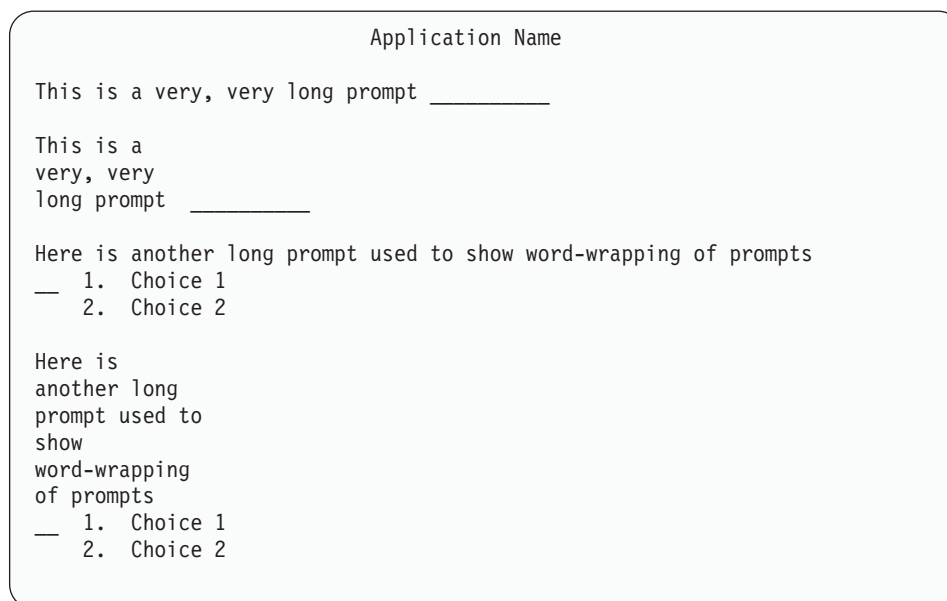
Application Name

This is a very, very long prompt _________

This is a
very, very
long prompt _________

Here is another long prompt used to show word-wrapping of prompts
__ 1. Choice 1
2. Choice 2

Here is
another long
prompt used to
show
word-wrapping
of prompts
__ 1. Choice 1
2. Choice 2